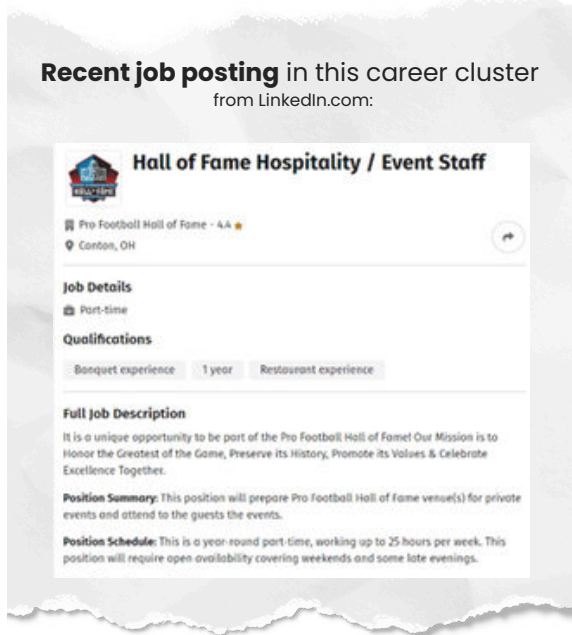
**Recent job posting** in this career cluster
from LinkedIn.com:

**Hall of Fame Hospitality / Event Staff**

Pro Football Hall of Fame - 4.4 ★
Canton, OH

**Job Details**
Part-time

**Qualifications**
Banquet experience | 1 year | Restaurant experience

**Full Job Description**
It is a unique opportunity to be part of the Pro Football Hall of Fame! Our Mission is to Honor the Greatest of the Game, Preserve its History, Promote its Values & Celebrate Excellence Together.

**Position Summary:** This position will prepare Pro Football Hall of Fame venue(s) for private events and attend to the guests the events.

**Position Schedule:** This is a year-round part-time, working up to 25 hours per week. This position will require open availability covering weekends and some late evenings.